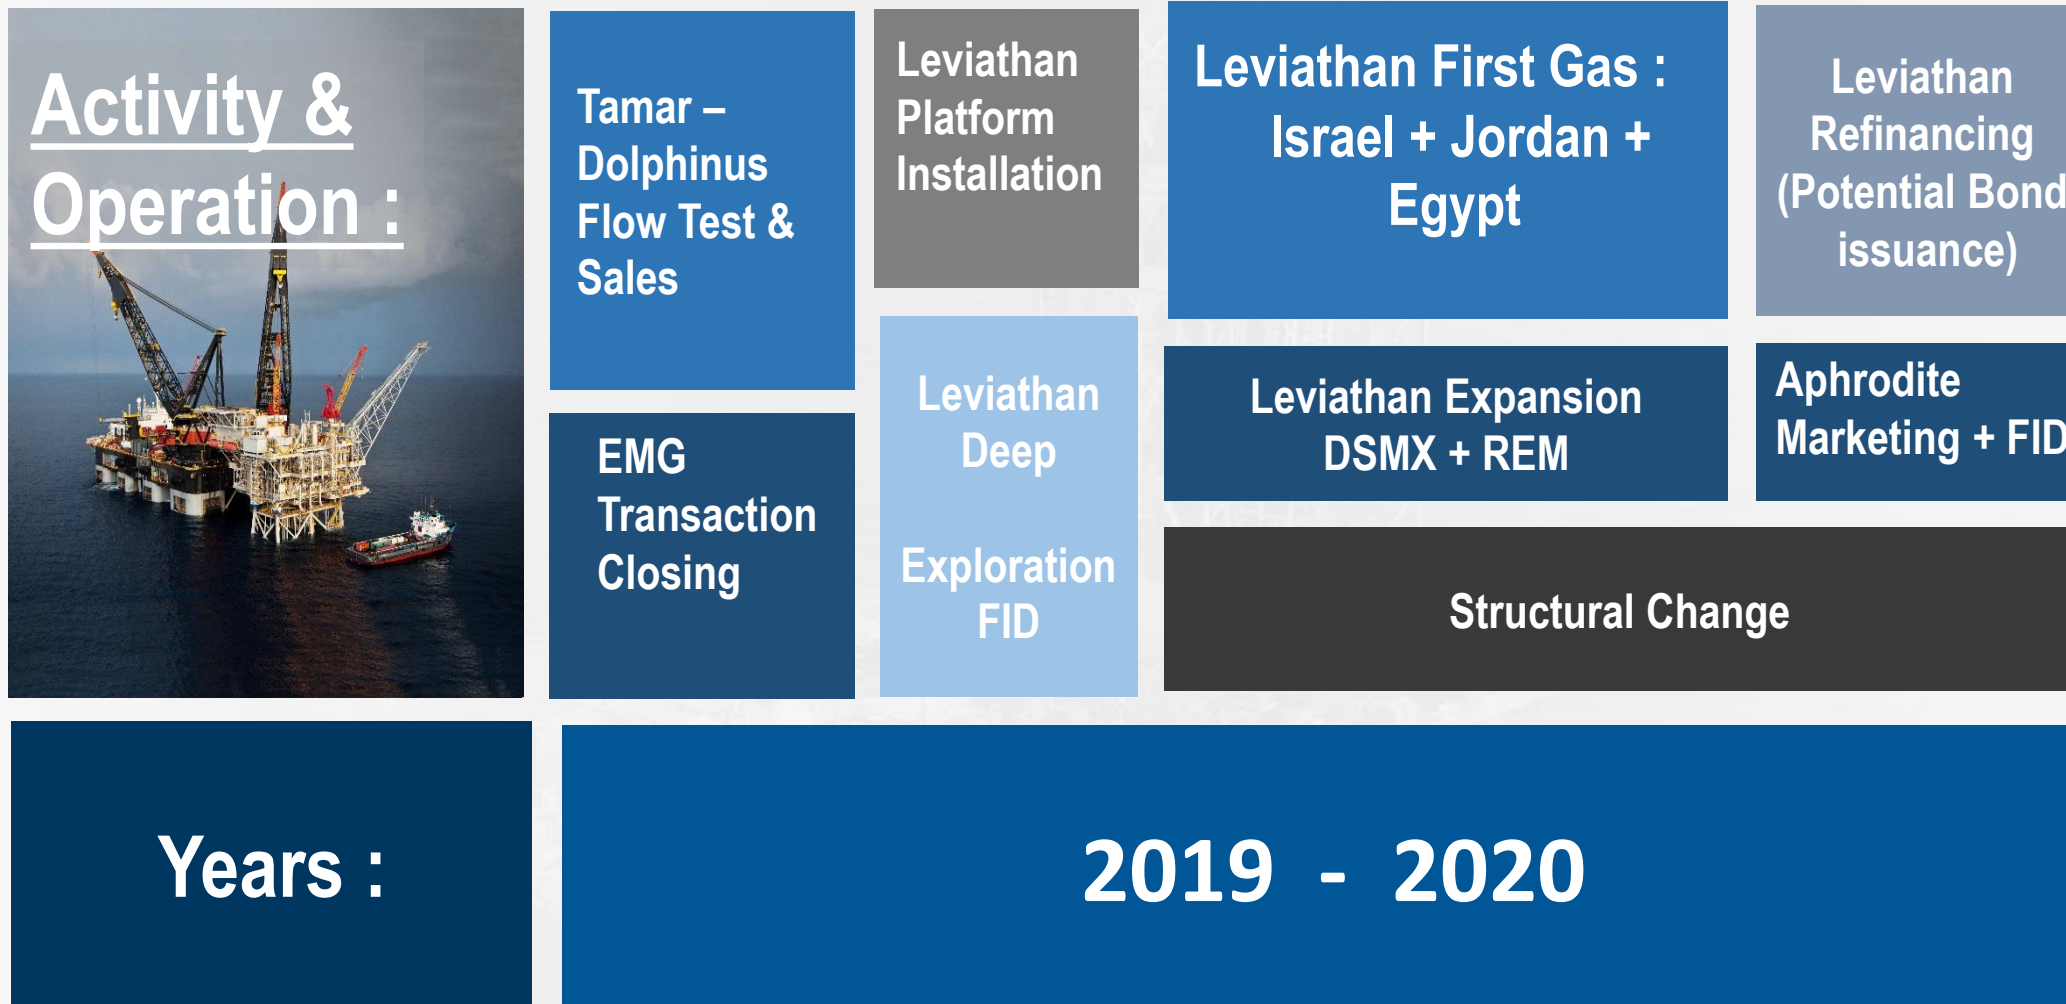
Activity & Operation :

Tamar – Dolphinus Flow Test & Sales

EMG Transaction Closing

Leviathan Platform Installation

Leviathan Deep

Exploration FID

Leviathan First Gas : Israel + Jordan + Egypt

Leviathan Refinancing (Potential Bond issuance)

Leviathan Expansion DSMX + REM

Aphrodite Marketing + FID

Structural Change

Years :

2019 - 2020